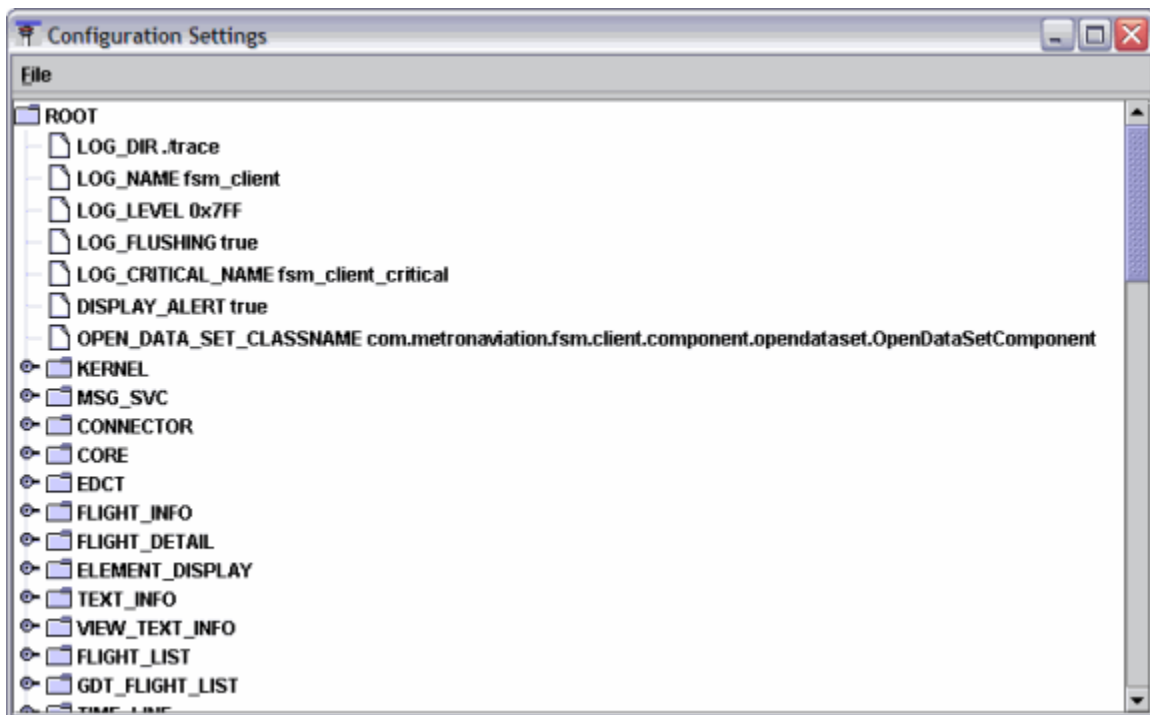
Configuration Settings

File

ROOT
LOG_DIR ./trace
LOG_NAME fsm_client
LOG_LEVEL 0x7FF
LOG_FLUSHING true
LOG_CRITICAL_NAME fsm_client_critical
DISPLAY_ALERT true
OPEN_DATA_SET_CLASSNAME com.metronaviation.fsm.client.component.opendataset.OpenDataSetComponent
KERNEL
MSG_SVC
CONNECTOR
CORE
EDCT
FLIGHT_INFO
FLIGHT_DETAIL
ELEMENT_DISPLAY
TEXT_INFO
VIEW_TEXT_INFO
FLIGHT_LIST
GDT_FLIGHT_LIST
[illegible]